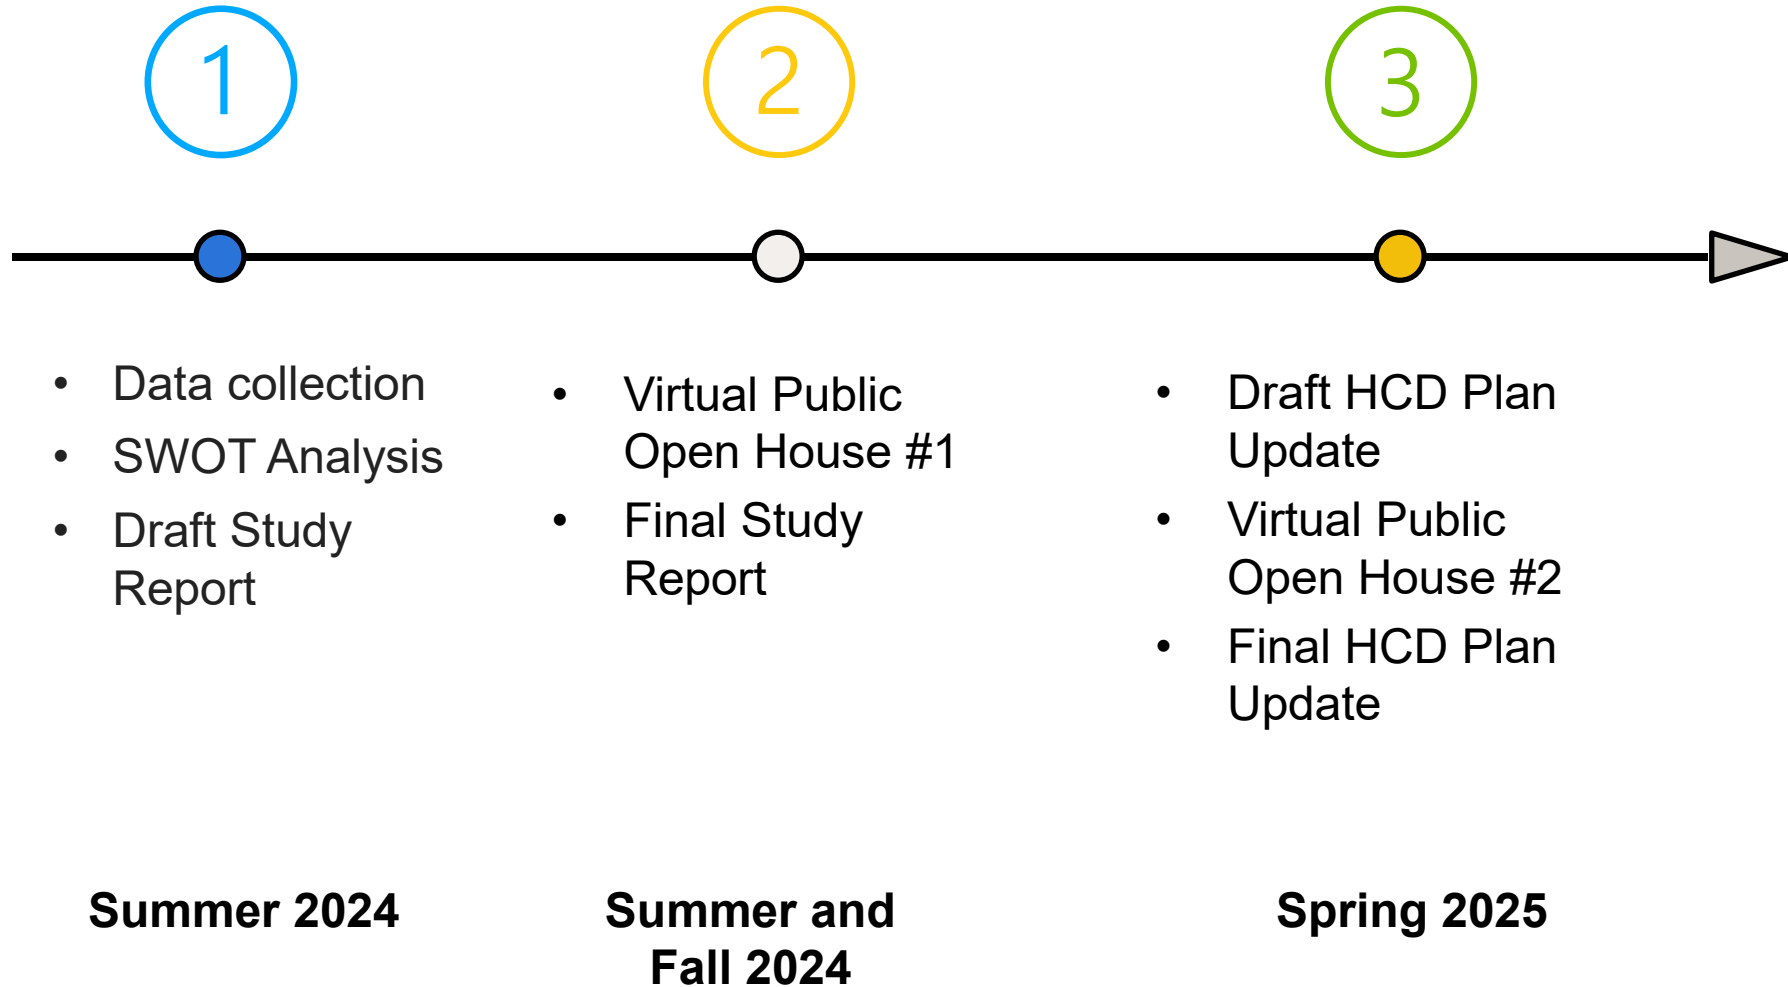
1

- Data collection
- SWOT Analysis
- Draft Study Report

Summer 2024

2

- Virtual Public Open House #1
- Final Study Report

Summer and Fall 2024

3

- Draft HCD Plan Update
- Virtual Public Open House #2
- Final HCD Plan Update

Spring 2025